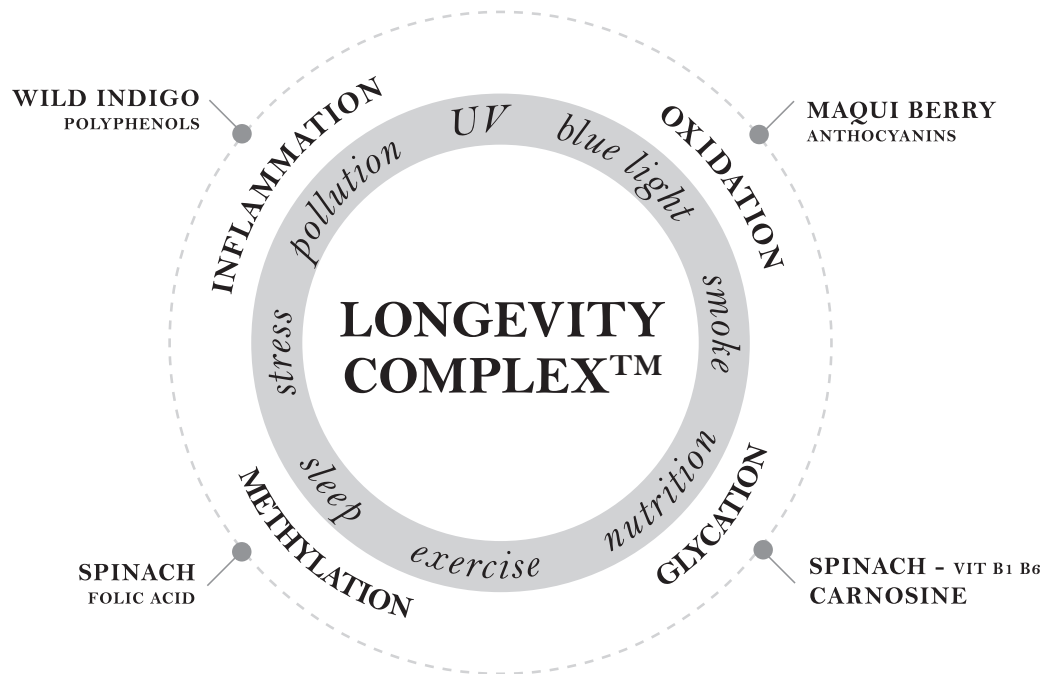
WILD INDIGO
POLYPHENOLS

INFLAMMATION

UV

blue light

pollution

OXIDATION

MAQUI BERRY
ANTHOCYANINS

stress

LONGEVITY COMPLEX™

smoke

sleep

nutrition

METHYLATION

exercise

GLYCATION

SPINACH
FOLIC ACID

SPINACH - VIT B1 B6
CARNOSINE